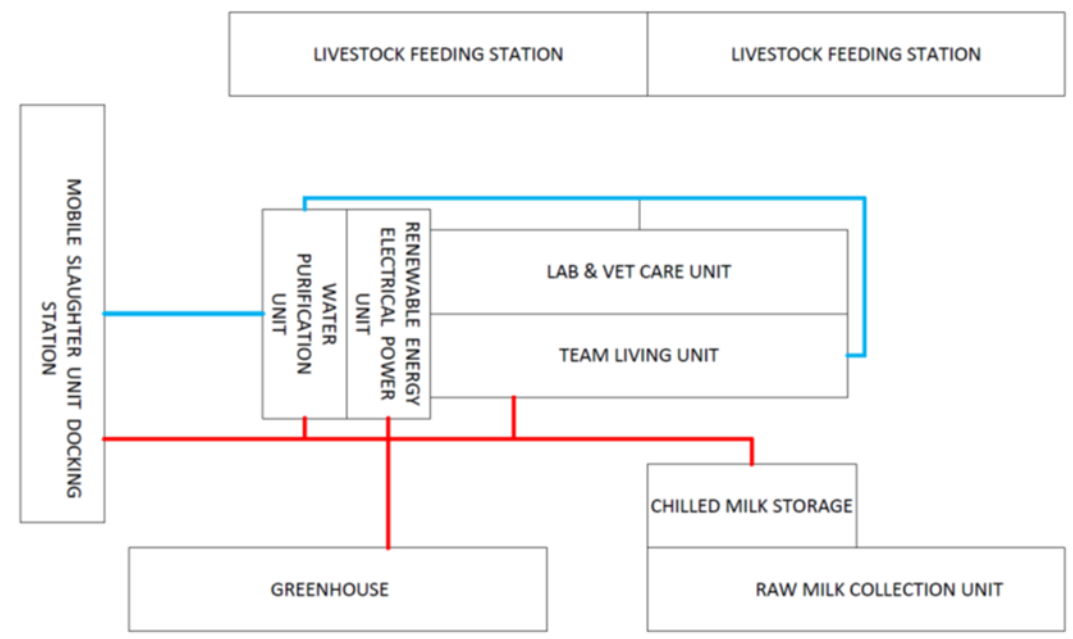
LIVESTOCK FEEDING STATION

LIVESTOCK FEEDING STATION

MOBILE SLAUGHTER UNIT DOCKING STATION

WATER PURIFICATION UNIT

RENEWABLE ENERGY ELECTRICAL POWER UNIT

LAB & VET CARE UNIT

TEAM LIVING UNIT

CHILLED MILK STORAGE

GREENHOUSE

RAW MILK COLLECTION UNIT